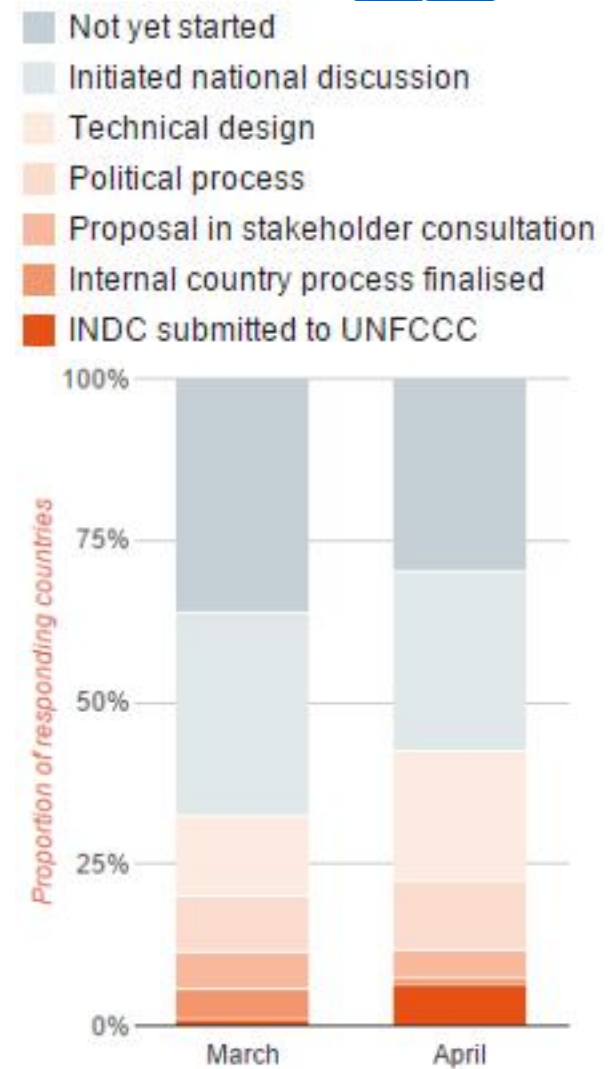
Not yet started
Initiated national discussion
Technical design
Political process
Proposal in stakeholder consultation
Internal country process finalised
INDC submitted to UNFCCC

Proportion of responding countries

100%
75%
50%
25%
0%

March
April